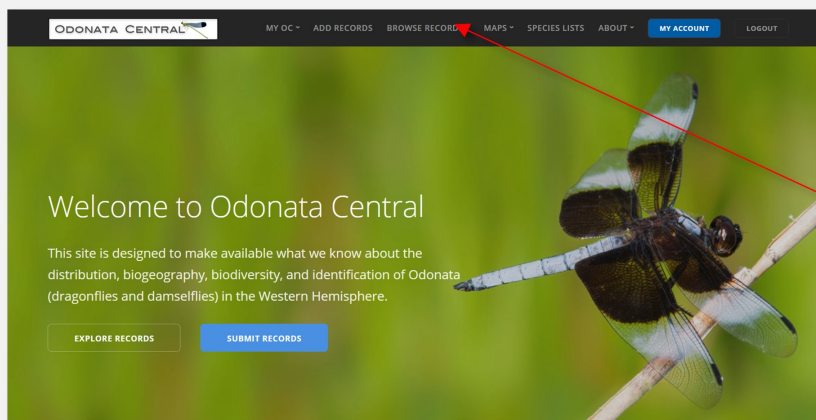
ODONATA CENTRAL

MY OC ˅ ADD RECORDS BROWSE RECORDS MAPS ˅ SPECIES LISTS ABOUT ˅ MY ACCOUNT LOGOUT

Welcome to Odonata Central

This site is designed to make available what we know about the distribution, biogeography, biodiversity, and identification of Odonata (dragonflies and damselflies) in the Western Hemisphere.

EXPLORE RECORDS

SUBMIT RECORDS